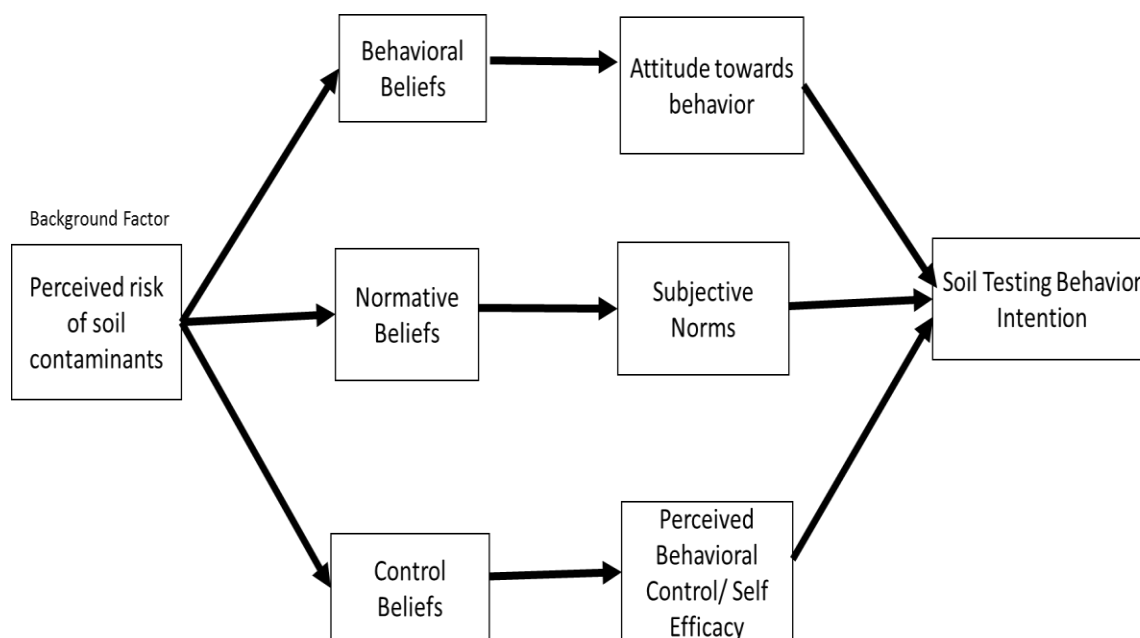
Background Factor

Perceived risk of soil contaminants

Behavioral Beliefs

Attitude towards behavior

Normative Beliefs

Subjective Norms

Control Beliefs

Perceived Behavioral Control/ Self Efficacy

Soil Testing Behavior Intention